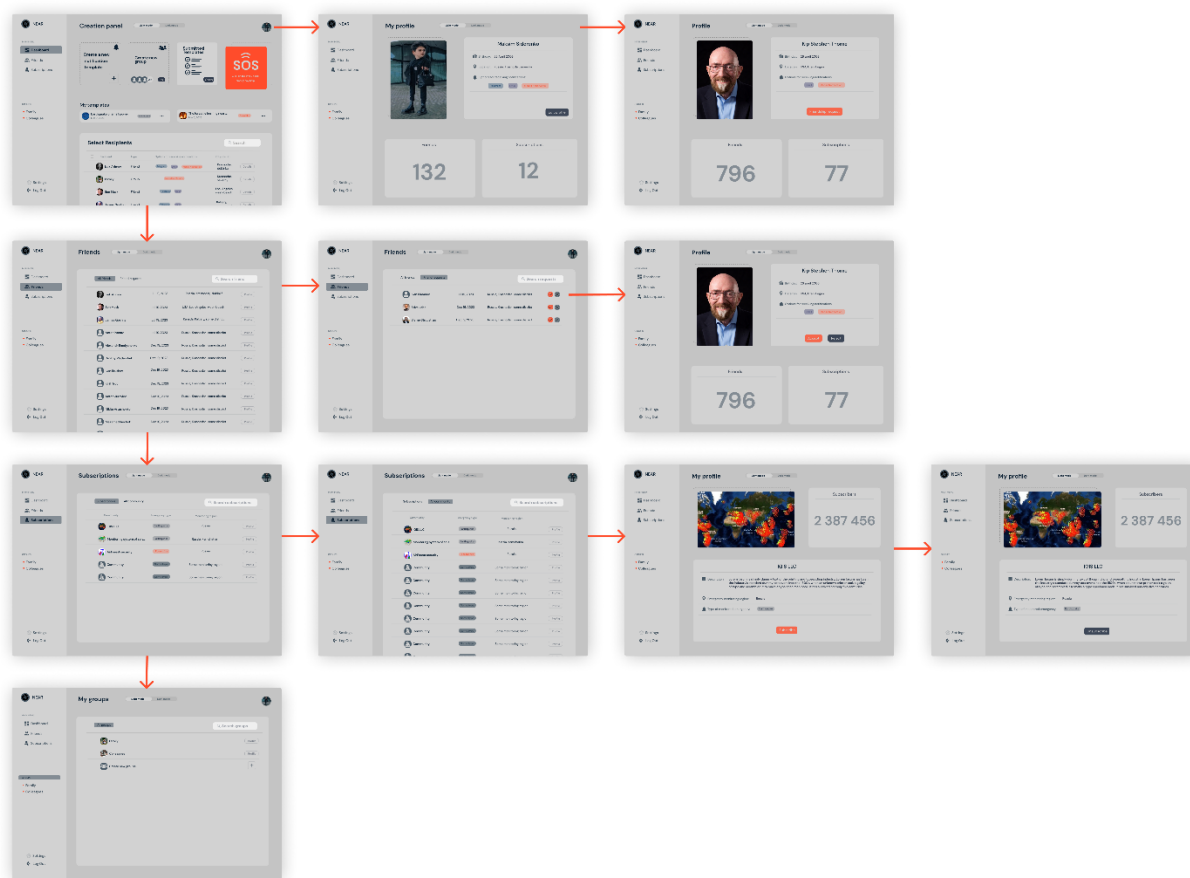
Creation panel

SOS

My groups

Select Recipients

My profile

Maxim Sidorenko

132

12

Profile

Kip Stephen Thorne

796

77

NEAR

Friends

Friends

Profile

Kip Stephen Thorne

796

77

Subscriptions

Subscriptions

My profile

Subscribers

2 387 456

My profile

Subscribers

2 387 456

My groups